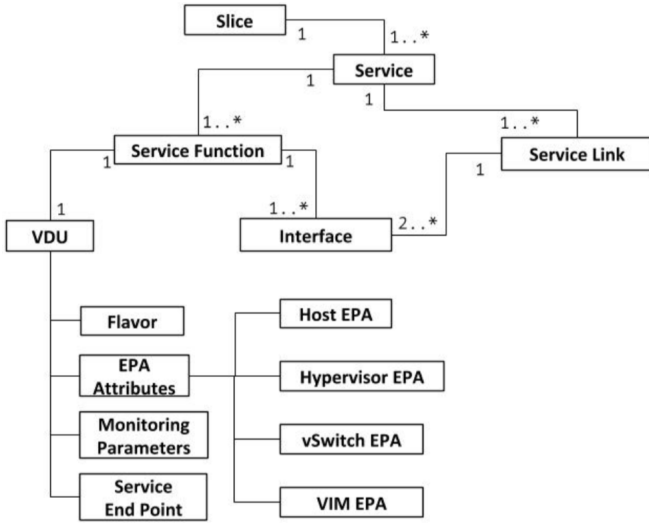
Slice

1

1..*

Service

1

1

1..*

1..*

Service Function

1

1

Service Link

1

1

VDU

1..*

Interface

2..*

Flavor

EPA Attributes

Monitoring Parameters

Service End Point

Host EPA

Hypervisor EPA

vSwitch EPA

VIM EPA